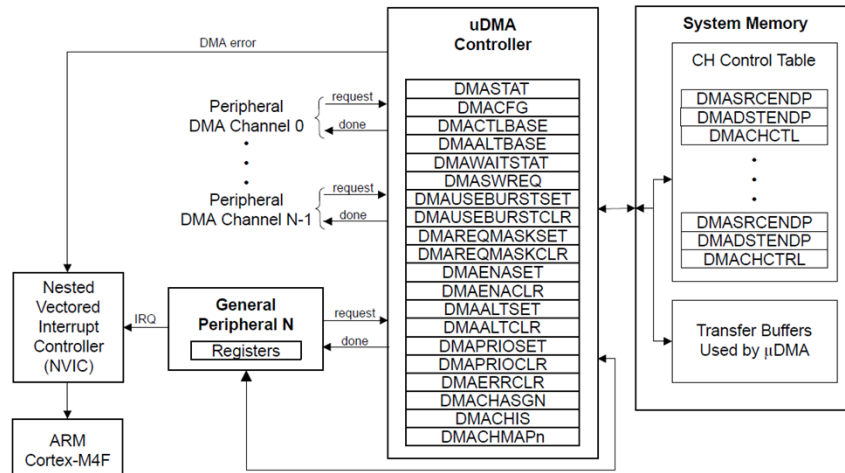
DMA error

uDMA Controller

System Memory

CH Control Table

Peripheral DMA Channel 0

request

done

•
•
•

Peripheral DMA Channel N-1

request

done

DMASTAT
DMACFG
DMACTLBASE
DMAALTBASE
DMAWAITSTAT
DMASWREQ
DMAUSEBURSTSET
DMAUSEBURSTCLR
DMAREQMASKSET
DMAREQMASKCLR
DMAENASET
DMAENACLR
DMAALTSET
DMAALTCLR
DMAPRIOSET
DMAPRIOCLR
DMAERRCLR
DMACHASGN
DMACHIS
DMACHMAPn

DMASRCENDP
DMADSTENDP
DMACHCTL
•
•
•
DMASRCENDP
DMADSTENDP
DMACHCTRL

Nested Vectored Interrupt Controller (NVIC)

IRQ

General Peripheral N

Registers

request

done

Transfer Buffers Used by µDMA

ARM Cortex-M4F